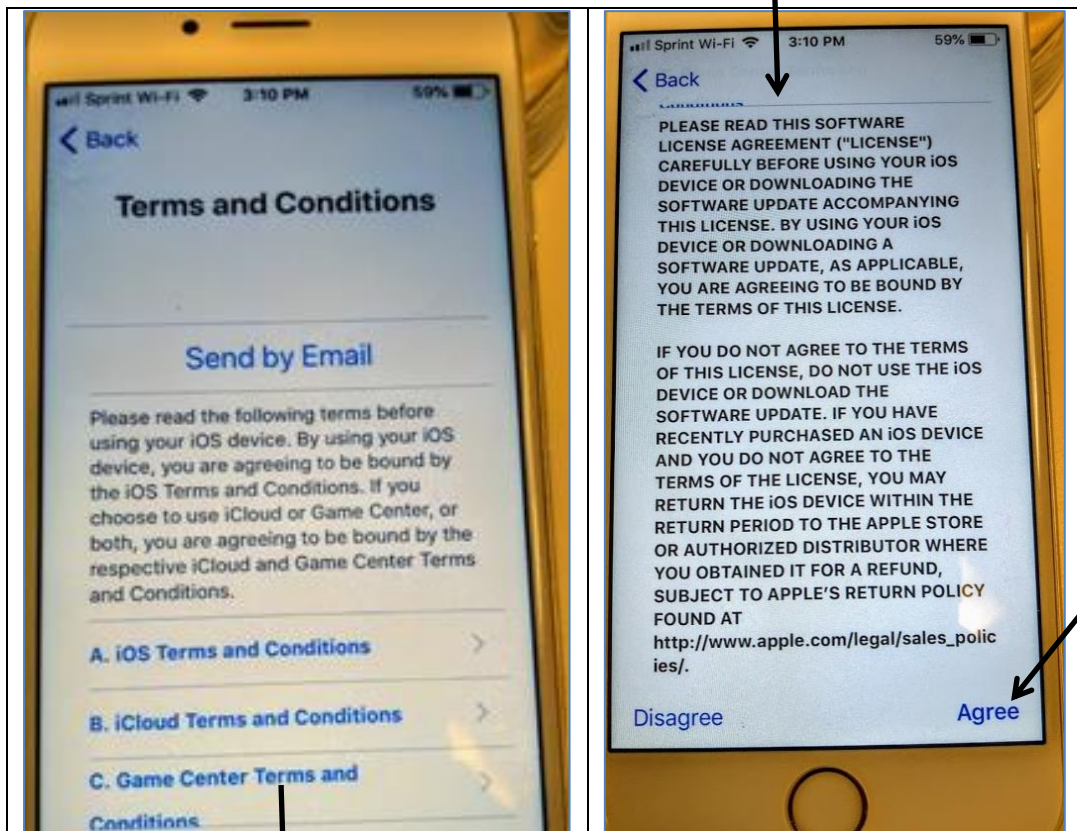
Sprint Wi-Fi 3:10 PM 59%

< Back

Terms and Conditions

Send by Email

Please read the following terms before using your iOS device. By using your iOS device, you are agreeing to be bound by the iOS Terms and Conditions. If you choose to use iCloud or Game Center, or both, you are agreeing to be bound by the respective iCloud and Game Center Terms and Conditions.

A. iOS Terms and Conditions

B. iCloud Terms and Conditions

C. Game Center Terms and Conditions

Sprint Wi-Fi 3:10 PM 59%

< Back

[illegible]

PLEASE READ THIS SOFTWARE LICENSE AGREEMENT ("LICENSE") CAREFULLY BEFORE USING YOUR iOS DEVICE OR DOWNLOADING THE SOFTWARE UPDATE ACCOMPANYING THIS LICENSE. BY USING YOUR iOS DEVICE OR DOWNLOADING A SOFTWARE UPDATE, AS APPLICABLE, YOU ARE AGREEING TO BE BOUND BY THE TERMS OF THIS LICENSE.

IF YOU DO NOT AGREE TO THE TERMS OF THIS LICENSE, DO NOT USE THE iOS DEVICE OR DOWNLOAD THE SOFTWARE UPDATE. IF YOU HAVE RECENTLY PURCHASED AN iOS DEVICE AND YOU DO NOT AGREE TO THE TERMS OF THE LICENSE, YOU MAY RETURN THE iOS DEVICE WITHIN THE RETURN PERIOD TO THE APPLE STORE OR AUTHORIZED DISTRIBUTOR WHERE YOU OBTAINED IT FOR A REFUND, SUBJECT TO APPLE'S RETURN POLICY FOUND AT http://www.apple.com/legal/sales_policies/.

Disagree Agree